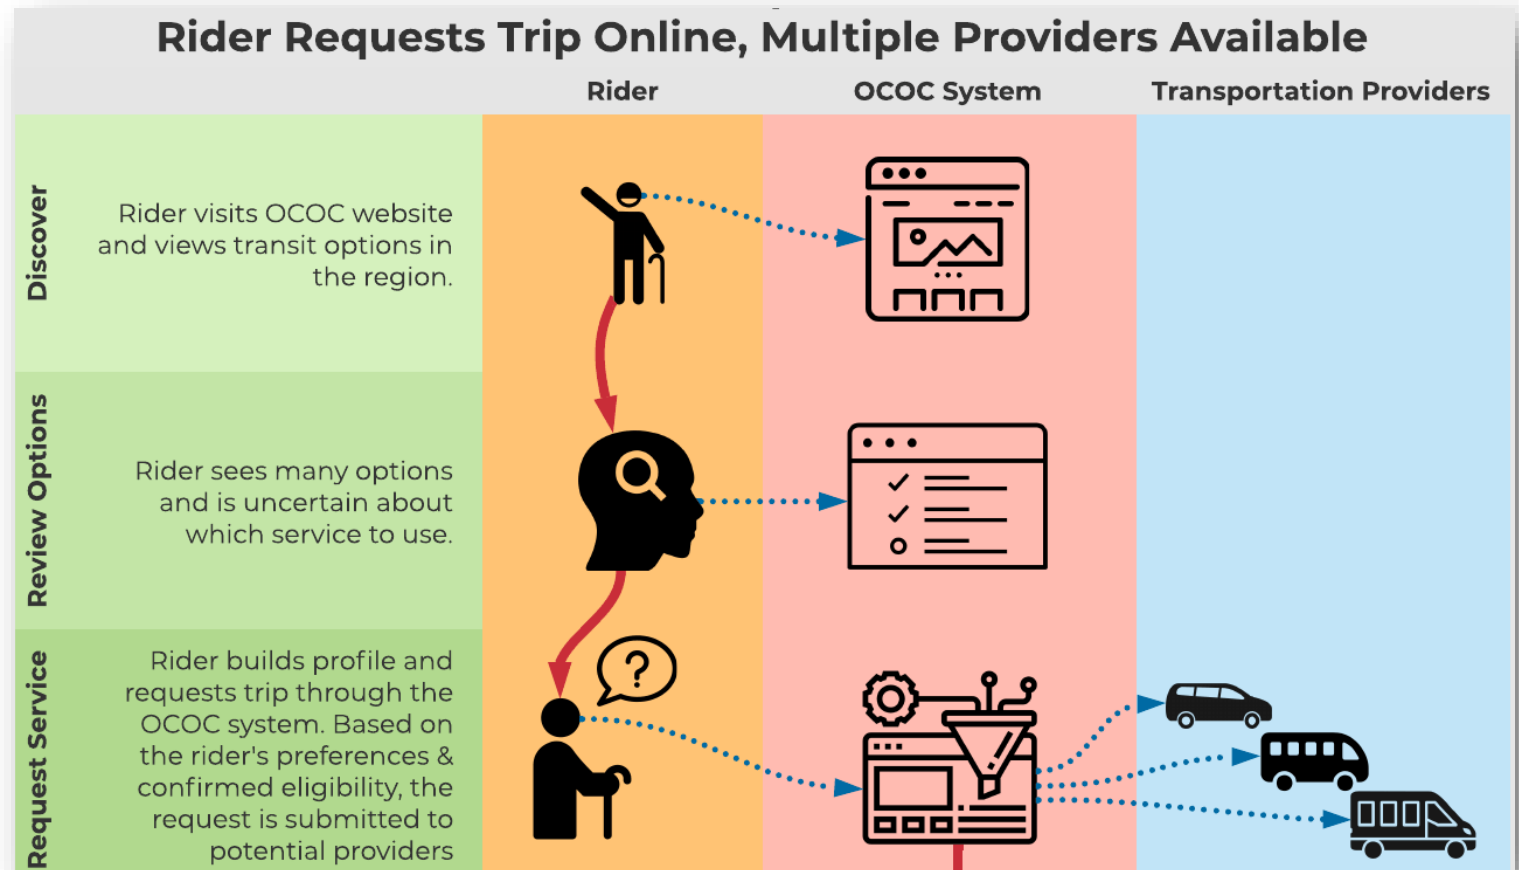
Rider Requests Trip Online, Multiple Providers Available

| | Rider | OCOC System | Transportation Providers |
|---|---|---|---|
| Discover — Rider visits OCOC website and views transit options in the region. | | | |
| Review Options — Rider sees many options and is uncertain about which service to use. | | | |
| Request Service — Rider builds profile and requests trip through the OCOC system. Based on the rider's preferences & confirmed eligibility, the request is submitted to potential providers | | | |